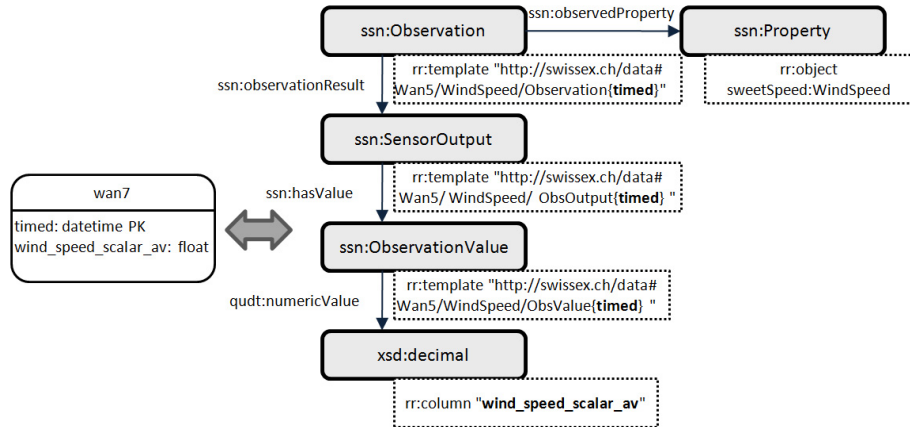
ssn:Observation

ssn:observedProperty

ssn:Property

ssn:observationResult

rr:template "http://swissex.ch/data#Wan5/WindSpeed/Observation{**timed**}"

rr:object sweetSpeed:WindSpeed

ssn:SensorOutput

wan7

timed: datetime PK
wind_speed_scalar_av: float

ssn:hasValue

rr:template "http://swissex.ch/data#Wan5/ WindSpeed/ ObsOutput{**timed**} "

ssn:ObservationValue

qudt:numericValue

rr:template "http://swissex.ch/data#Wan5/WindSpeed/ObsValue{**timed**} "

xsd:decimal

rr:column "**wind_speed_scalar_av**"